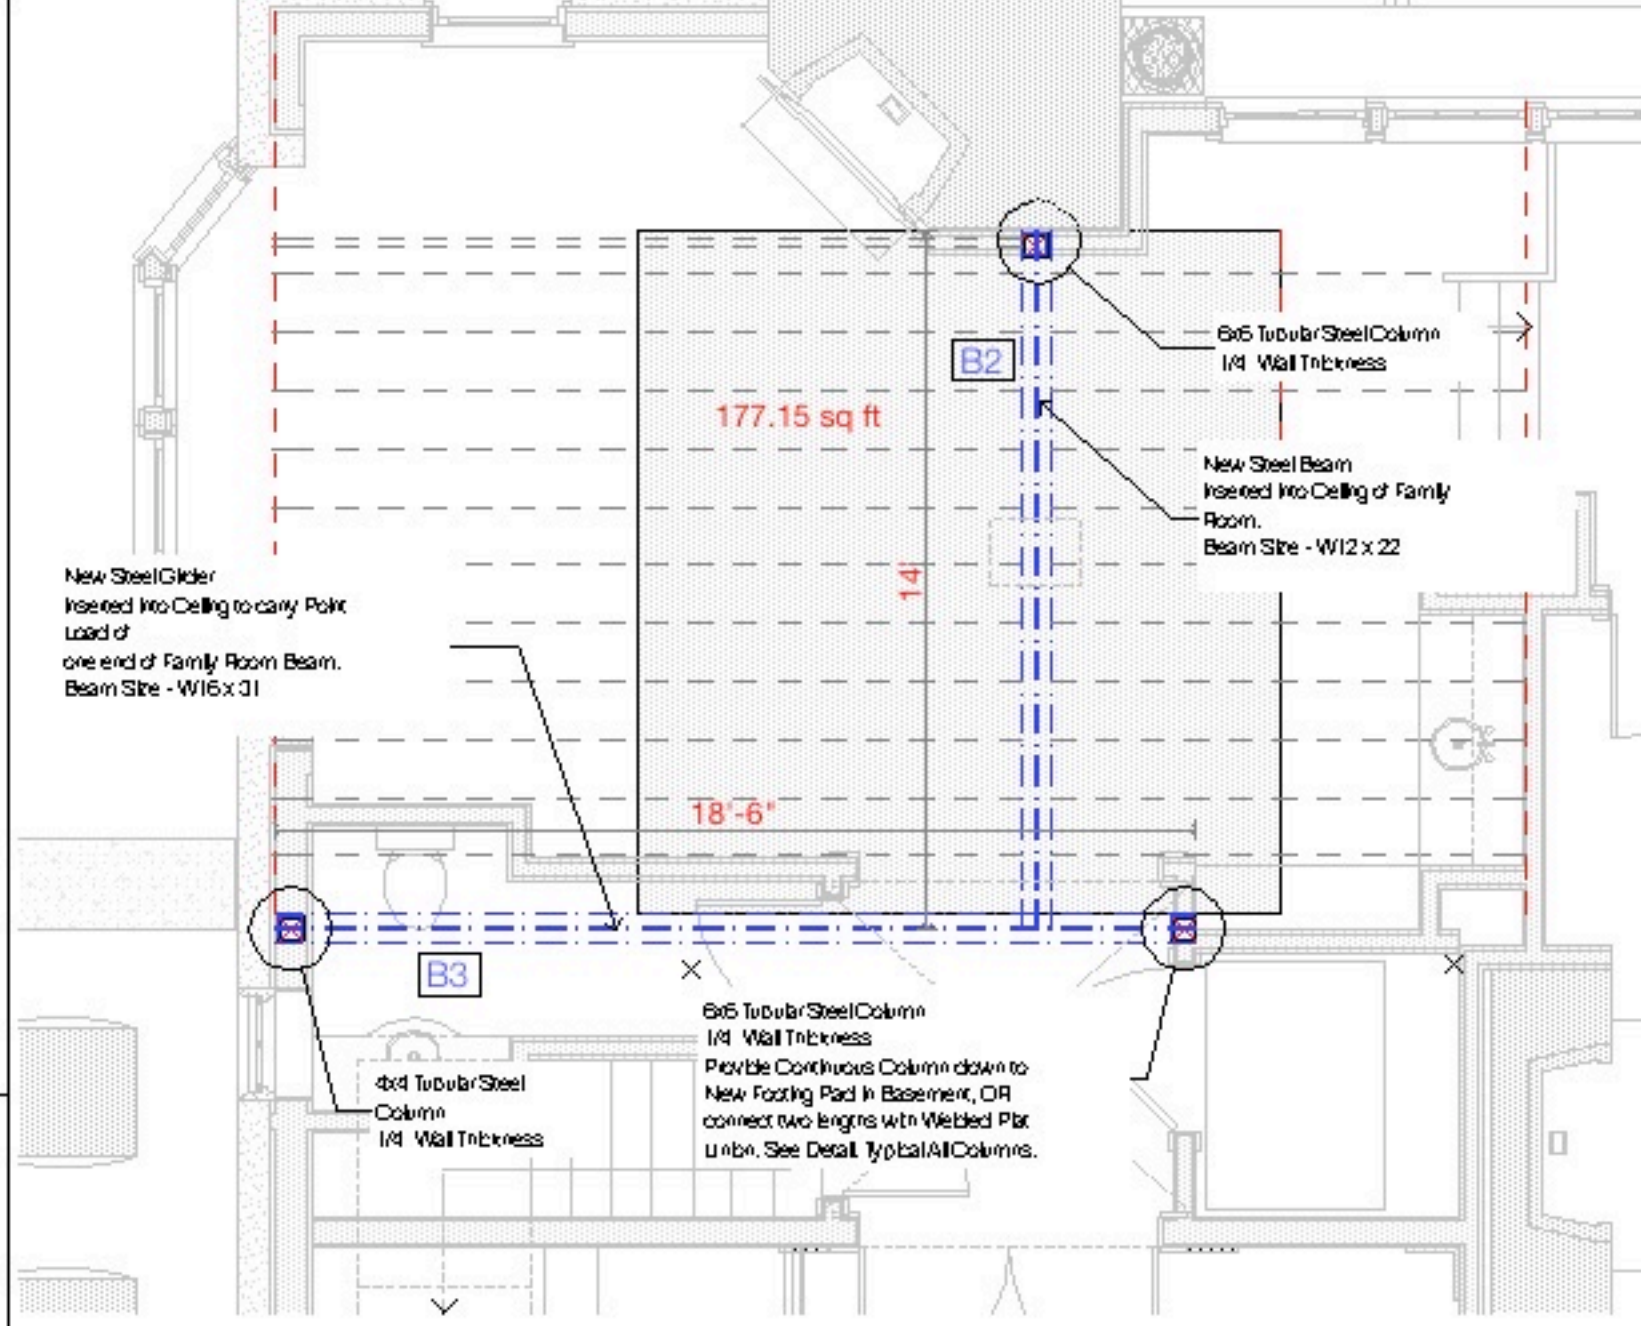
6x6 Tubular Steel Column
1/4" Wall Thickness

B2

177.15 sq ft

New Steel Beam
Inserted Into Ceiling of Family Room.
Beam Size - W12 x 22

New Steel Girder
Inserted Into Ceiling to carry Point Load of
one end of Family Room Beam.
Beam Size - W16 x 31

14'

18'-6"

B3

6x6 Tubular Steel Column
1/4" Wall Thickness
Provide Continuous Column down to New Footing Pad in Basement, OR connect two lengths with Welded Plat union. See Detail Typical All Columns.

4x4 Tubular Steel Column
1/4" Wall Thickness